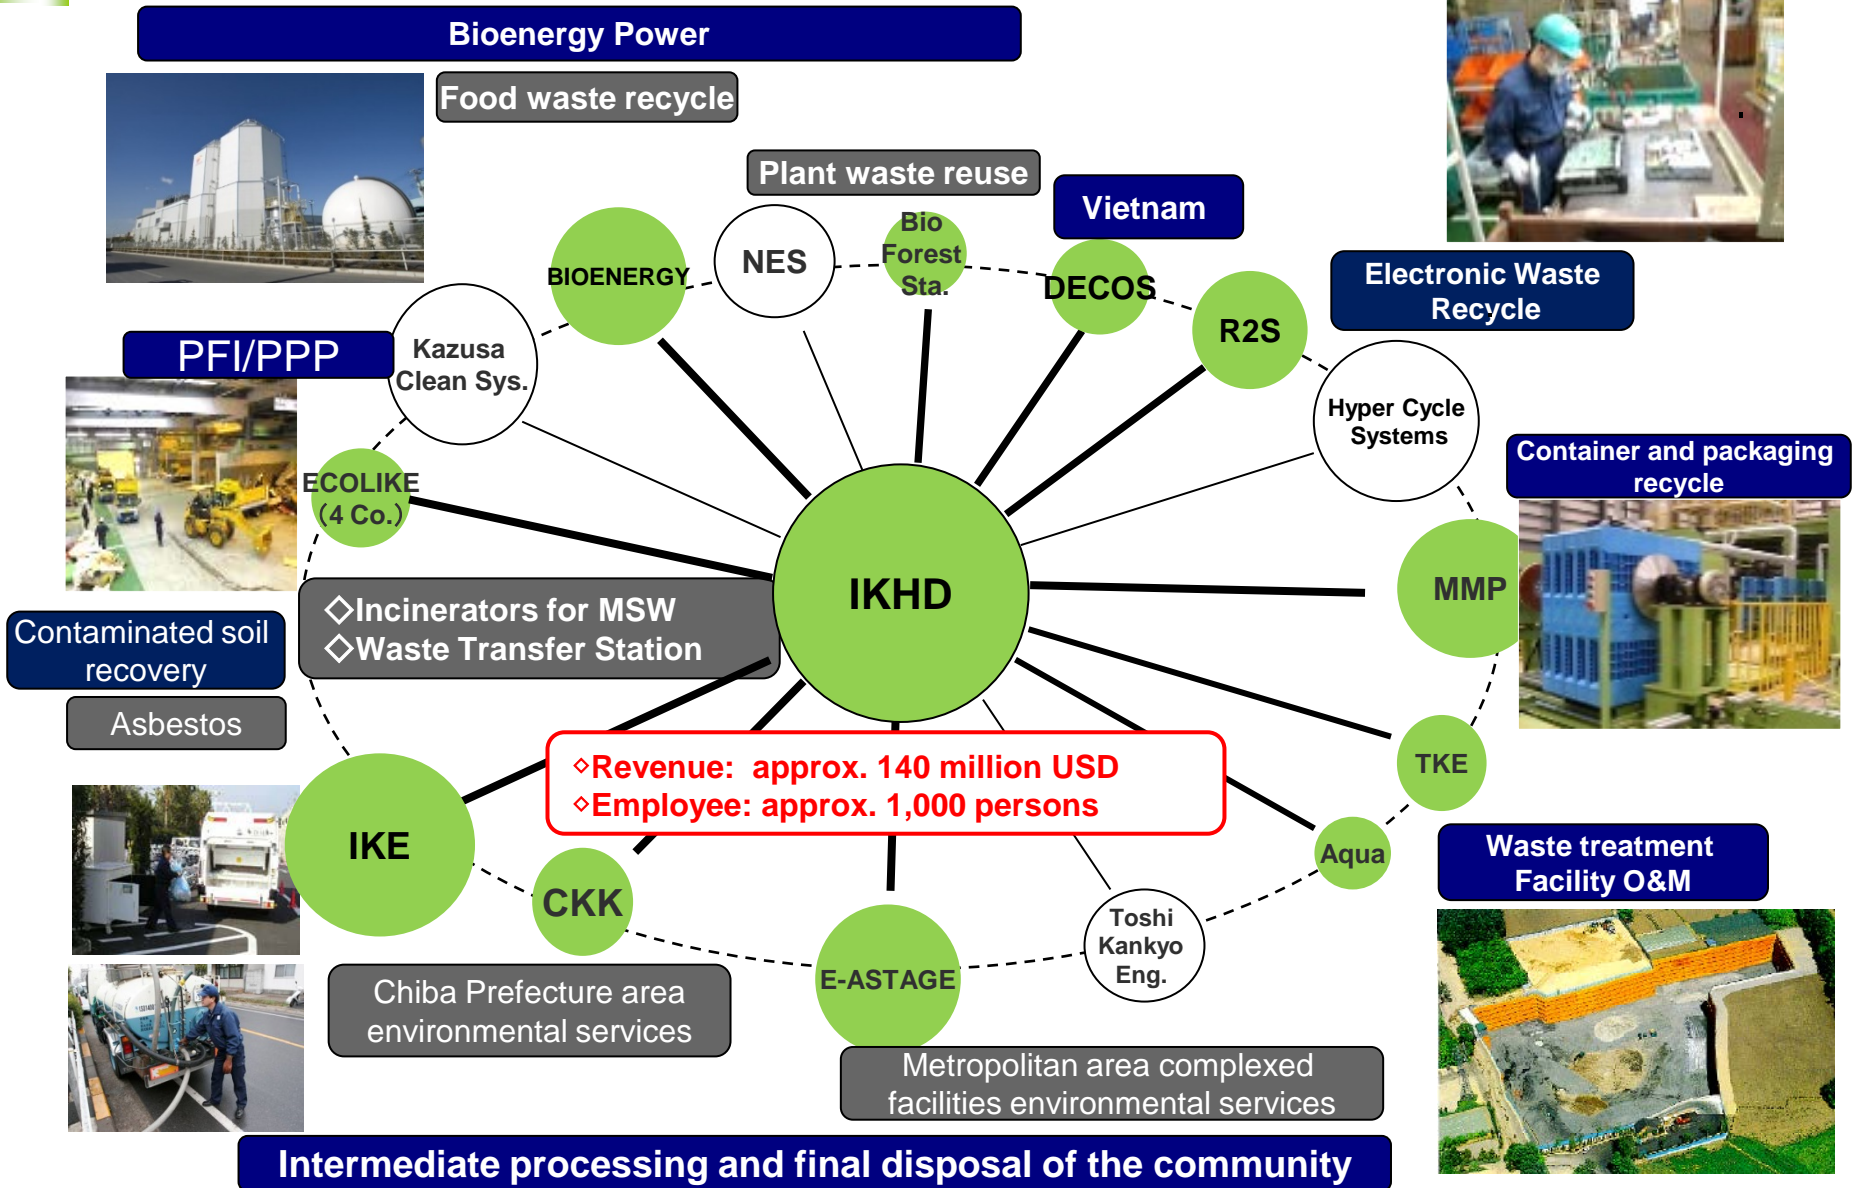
Bioenergy Power

Food waste recycle

Plant waste reuse

Vietnam

Electronic Waste Recycle

PFI/PPP

BIOENERGY

NES

Bio Forest Sta.

DECOS

R2S

Kazusa Clean Sys.

Hyper Cycle Systems

Container and packaging recycle

ECOLIKE (4 Co.)

IKHD

MMP

◇Incinerators for MSW
◇Waste Transfer Station

Contaminated soil recovery

Asbestos

◇Revenue: approx. 140 million USD
◇Employee: approx. 1,000 persons

TKE

IKE

Aqua

CKK

Waste treatment Facility O&M

Toshi Kankyo Eng.

E-ASTAGE

Chiba Prefecture area environmental services

Metropolitan area complexed facilities environmental services

Intermediate processing and final disposal of the community